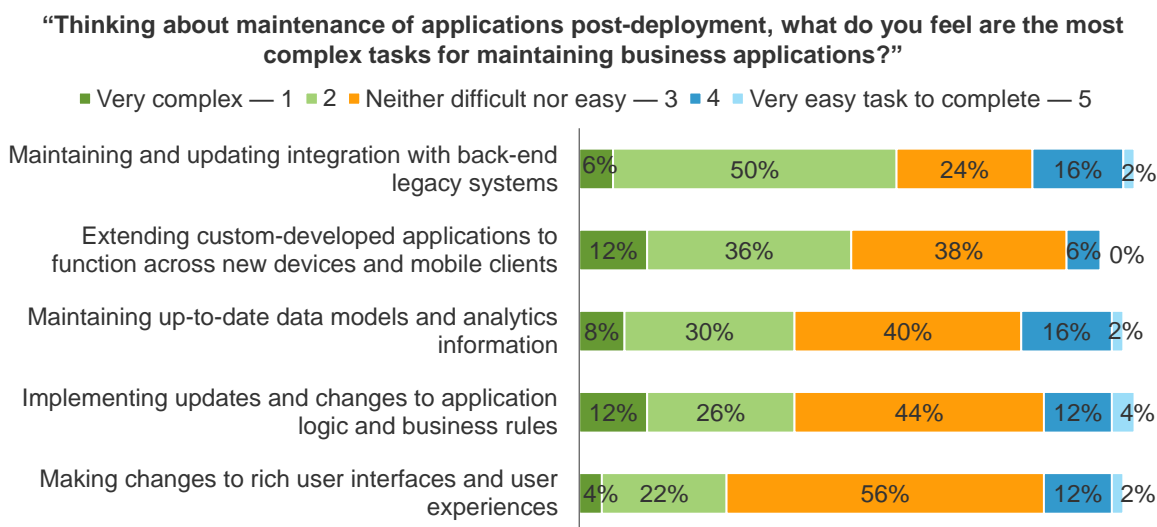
"Thinking about maintenance of applications post-deployment, what do you feel are the most complex tasks for maintaining business applications?"

Very complex — 1  2  Neither difficult nor easy — 3  4  Very easy task to complete — 5

| | 1 | 2 | 3 | 4 | 5 |
|---|---|---|---|---|---|
| Maintaining and updating integration with back-end legacy systems | 6% | 50% | 24% | 16% | 2% |
| Extending custom-developed applications to function across new devices and mobile clients | 12% | 36% | 38% | 6% | 0% |
| Maintaining up-to-date data models and analytics information | 8% | 30% | 40% | 16% | 2% |
| Implementing updates and changes to application logic and business rules | 12% | 26% | 44% | 12% | 4% |
| Making changes to rich user interfaces and user experiences | 4% | 22% | 56% | 12% | 2% |